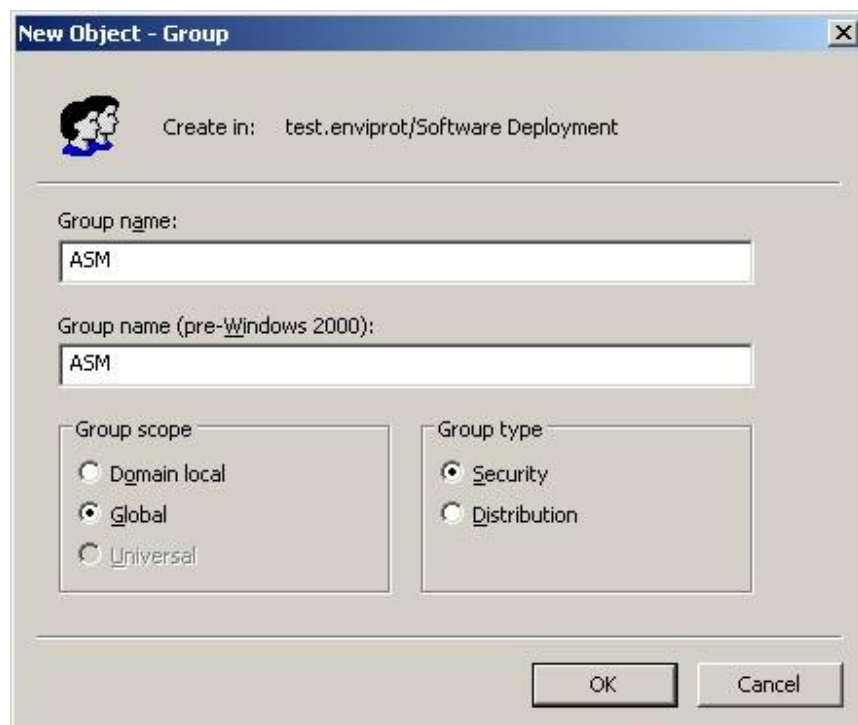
New Object - Group

Create in: test.enviprot/Software Deployment

Group name:

ASM

Group name (pre-Windows 2000):

ASM

Group scope

Domain local

Global

Universal

Group type

Security

Distribution

OK

Cancel